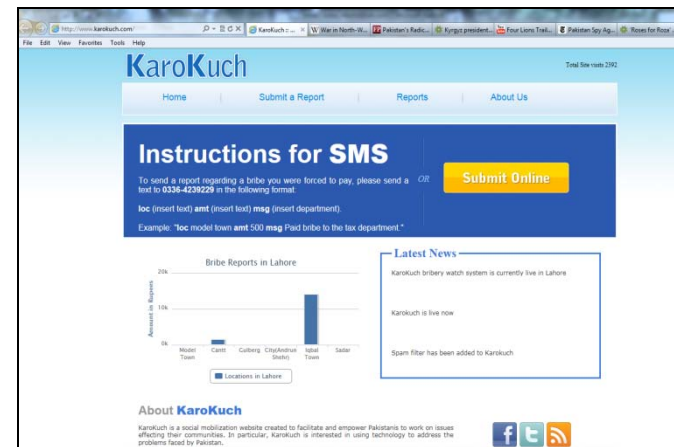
http://www.karokuch.com/
KaroKuch :... × | War in North-W... | Pakistan's Radic... | Kyrgyz president... | Four Lions Trail... | Pakistan Spy Ag... | 'Roses for Roza'
File Edit View Favorites Tools Help

KaroKuch

Total Site visits 2392

Home | Submit a Report | Reports | About Us

Instructions for SMS

To send a report regarding a bribe you were forced to pay, please send a text to 0336-4239229 in the following format:

loc (insert text) amt (insert text) msg (insert department).

Example: "loc model town amt 500 msg Paid bribe to the tax department."

OR

Submit Online

Bribe Reports in Lahore

20k
10k
0k
Amount in Rupees

Model Town | Cantt | Gulberg | City(Androon Shehr) | Iqbal Town | Sadar

Locations in Lahore

Latest News

KaroKuch bribery watch system is currently live in Lahore

Karokuch is live now

Spam filter has been added to Karokuch

About KaroKuch

KaroKuch is a social mobilization website created to facilitate and empower Pakistanis to work on issues effecting their communities. In particular, KaroKuch is interested in using technology to address the problems faced by Pakistan.